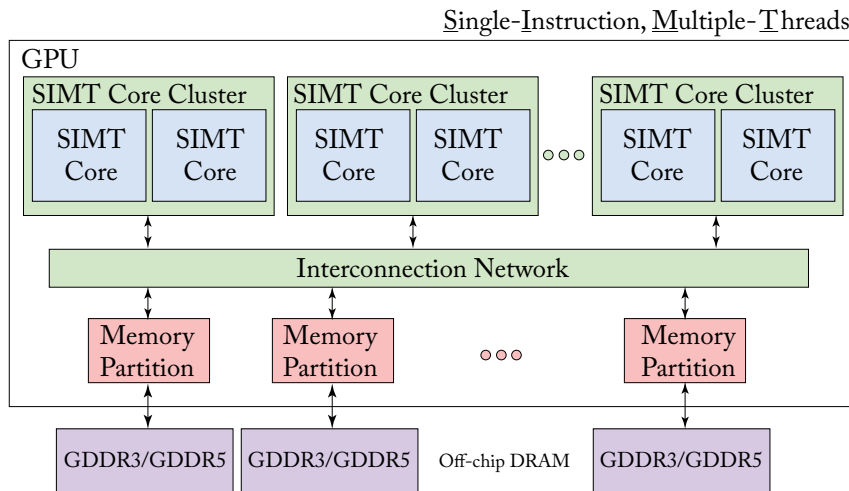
Single-Instruction, Multiple-Threads

GPU

SIMT Core Cluster

SIMT Core

SIMT Core

SIMT Core Cluster

SIMT Core

SIMT Core

SIMT Core Cluster

SIMT Core

SIMT Core

Interconnection Network

Memory Partition

Memory Partition

Memory Partition

GDDR3/GDDR5

GDDR3/GDDR5

Off-chip DRAM

GDDR3/GDDR5